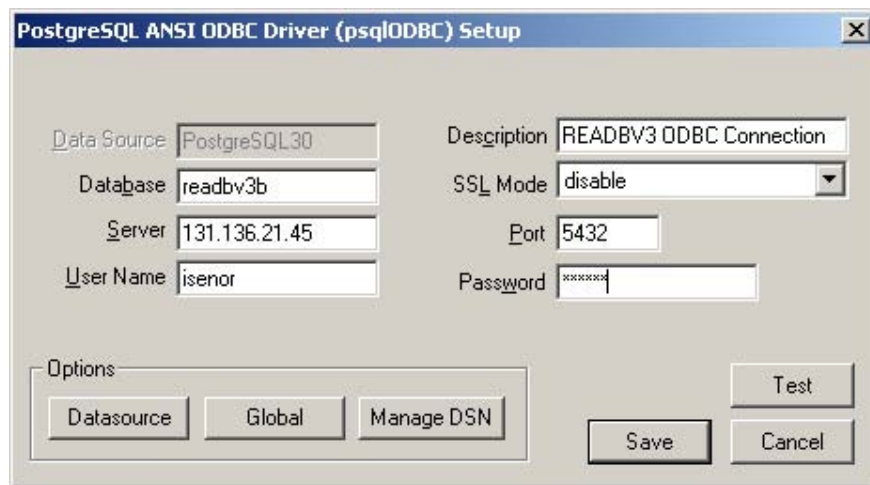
PostgreSQL ANSI ODBC Driver (psqlODBC) Setup

Data Source PostgreSQL30
Database readbv3b
Server 131.136.21.45
User Name isenor

Description READBV3 ODBC Connection
SSL Mode disable
Port 5432
Password ******

Options
Datasource
Global
Manage DSN

Test
Save
Cancel